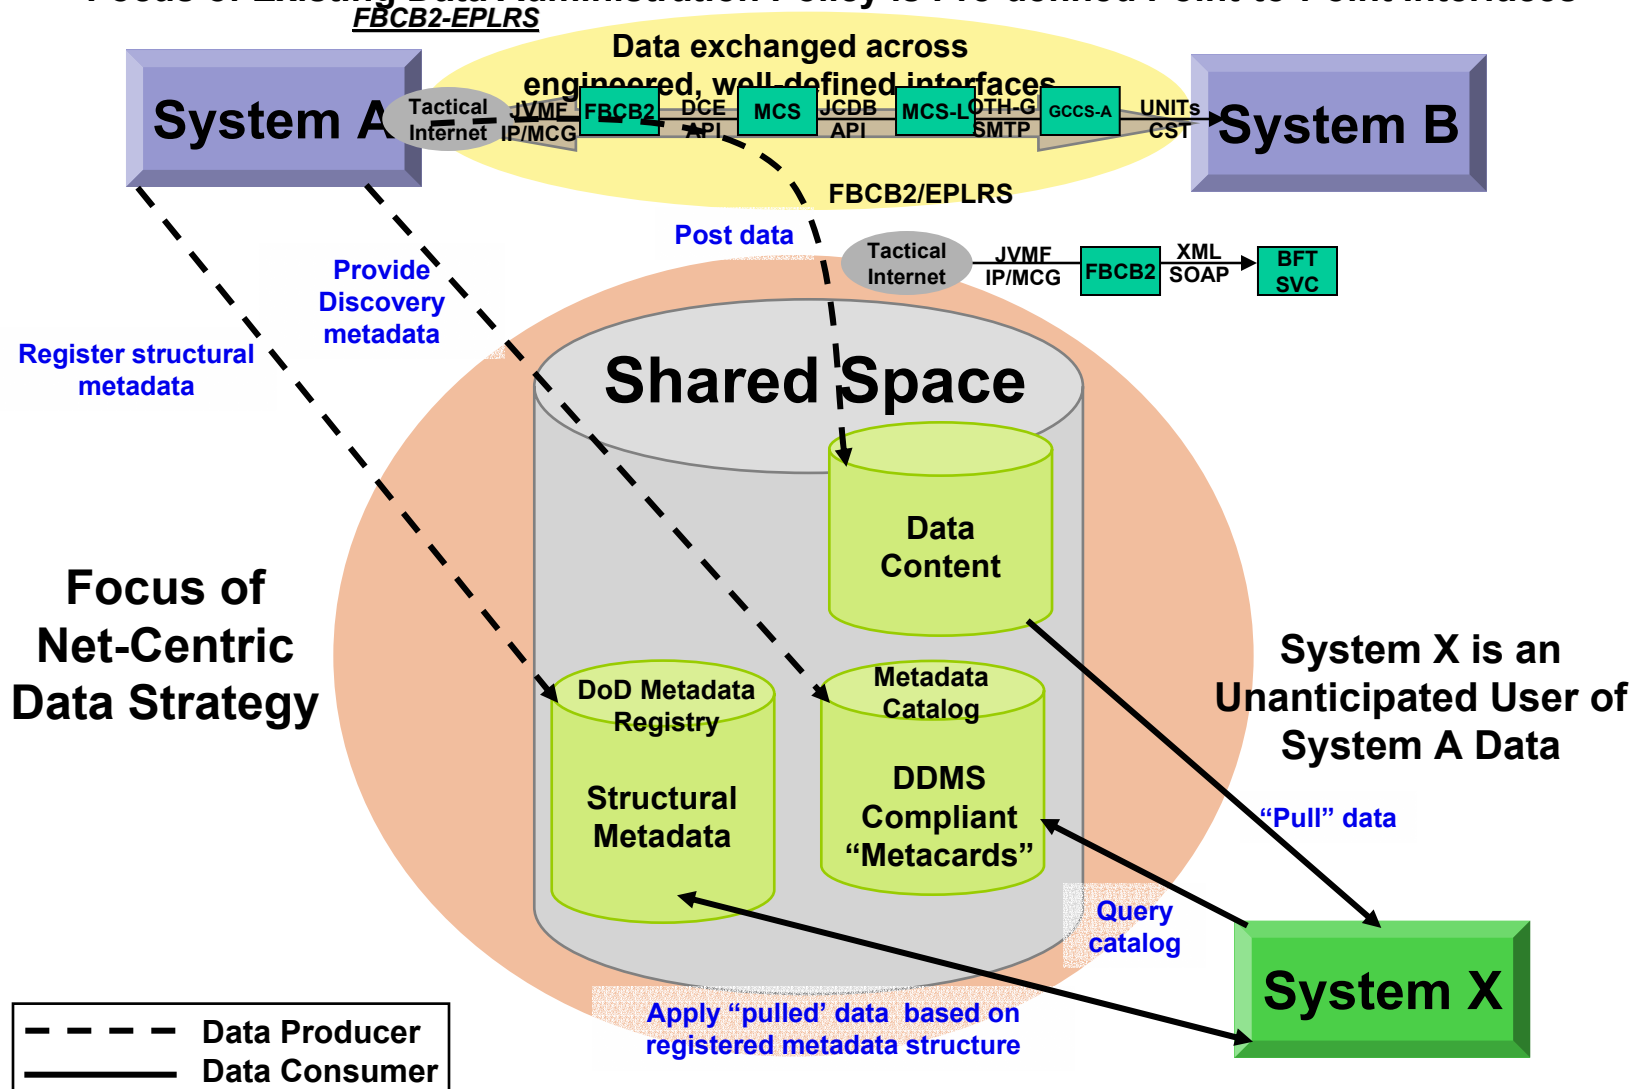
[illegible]
FBCB2-EPLRS

Data exchanged across engineered, well-defined interfaces

System A

Tactical Internet

JVMF IP/MCG

FBCB2

DCE API

MCS

JCDB API

MCS-L

OTH-G SMTP

GCCS-A

UNITs CST

System B

FBCB2/EPLRS

Post data

Tactical Internet

JVMF IP/MCG

FBCB2

XML SOAP

BFT SVC

Provide Discovery metadata

Register structural metadata

Shared Space

Data Content

Focus of Net-Centric Data Strategy

DoD Metadata Registry

Structural Metadata

Metadata Catalog

DDMS Compliant “Metacards”

System X is an Unanticipated User of System A Data

“Pull” data

Query catalog

System X

Apply “pulled’ data based on registered metadata structure

Data Producer
Data Consumer